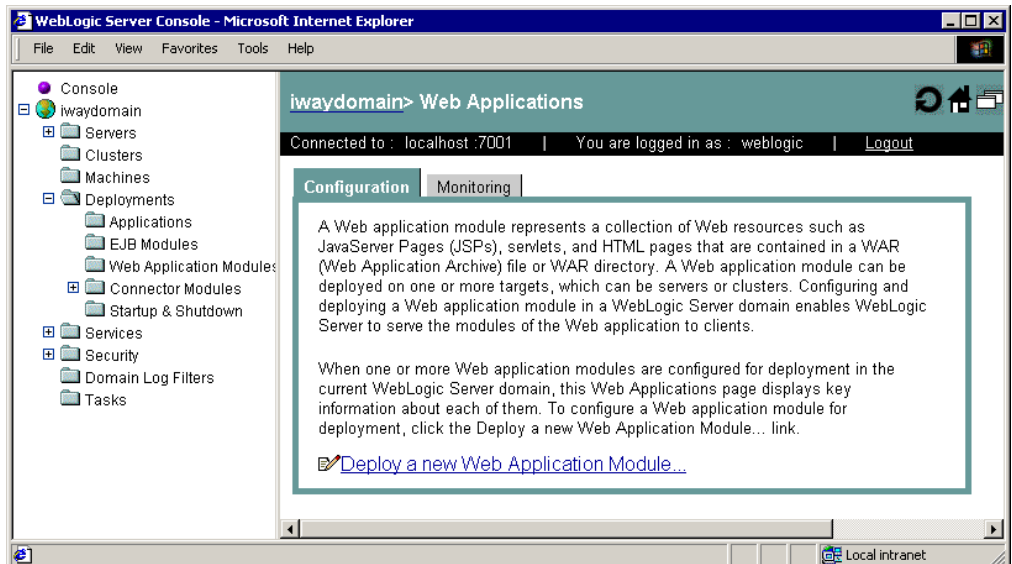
WebLogic Server Console - Microsoft Internet Explorer

File Edit View Favorites Tools Help

Console
iwaydomain
Servers
Clusters
Machines
Deployments
Applications
EJB Modules
Web Application Modules
Connector Modules
Startup & Shutdown
Services
Security
Domain Log Filters
Tasks

iwaydomain> Web Applications

Connected to : localhost :7001 | You are logged in as : weblogic | Logout

Configuration Monitoring

A Web application module represents a collection of Web resources such as JavaServer Pages (JSPs), servlets, and HTML pages that are contained in a WAR (Web Application Archive) file or WAR directory. A Web application module can be deployed on one or more targets, which can be servers or clusters. Configuring and deploying a Web application module in a WebLogic Server domain enables WebLogic Server to serve the modules of the Web application to clients.

When one or more Web application modules are configured for deployment in the current WebLogic Server domain, this Web Applications page displays key information about each of them. To configure a Web application module for deployment, click the Deploy a new Web Application Module... link.

Deploy a new Web Application Module...

Local intranet